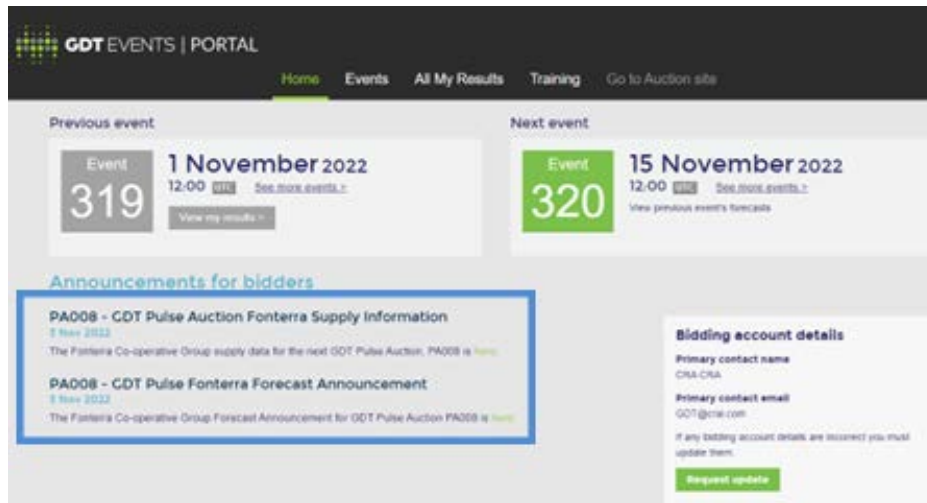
GDT EVENTS | PORTAL

Home Events All My Results Training Go to Auction site

Previous event

Event 319

1 November 2022

12:00 UTC See more events >

View my results >

Next event

Event 320

15 November 2022

12:00 UTC See more events >

View previous event's forecasts

Announcements for bidders

PA008 - GDT Pulse Auction Fonterra Supply Information

7 Nov 2022

The Fonterra Co-operative Group supply data for the next GDT Pulse Auction, PA008 is here.

PA008 - GDT Pulse Fonterra Forecast Announcement

3 Nov 2022

The Fonterra Co-operative Group Forecast Announcement for GDT Pulse Auction PA008 is here.

Bidding account details

Primary contact name

CRA CRA

Primary contact email

GDT@cra.com

If any bidding account details are incorrect you must update them.

Request update